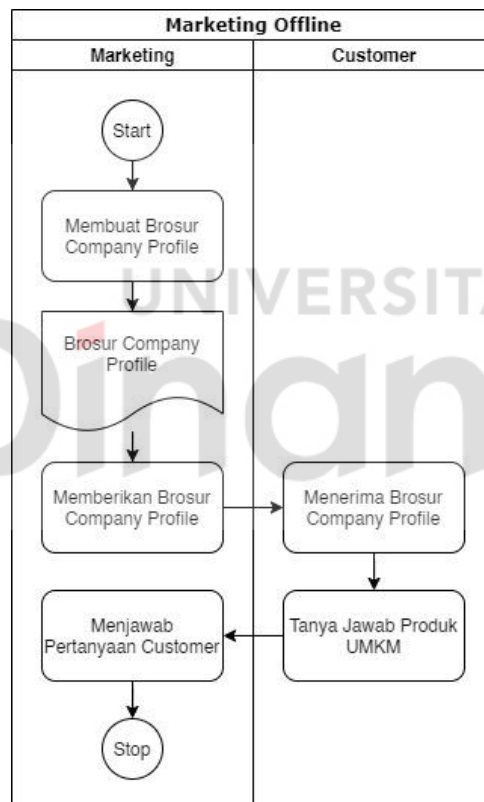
Marketing Offline

Marketing

Customer

Start

Membuat Brosur Company Profile

Brosur Company Profile

Memberikan Brosur Company Profile

Menerima Brosur Company Profile

Tanya Jawab Produk UMKM

Menjawab Pertanyaan Customer

Stop

UNIVERSITA

Dinam